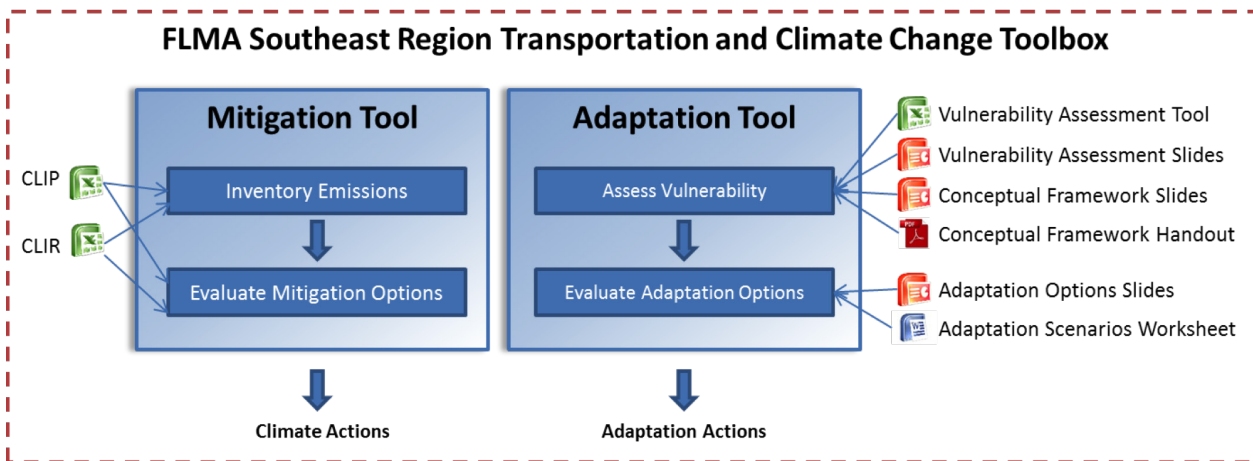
FLMA Southeast Region Transportation and Climate Change Toolbox

CLIP

CLIR

Mitigation Tool

Inventory Emissions

Evaluate Mitigation Options

Climate Actions

Adaptation Tool

Assess Vulnerability

Evaluate Adaptation Options

Adaptation Actions

Vulnerability Assessment Tool

Vulnerability Assessment Slides

Conceptual Framework Slides

Conceptual Framework Handout

Adaptation Options Slides

Adaptation Scenarios Worksheet